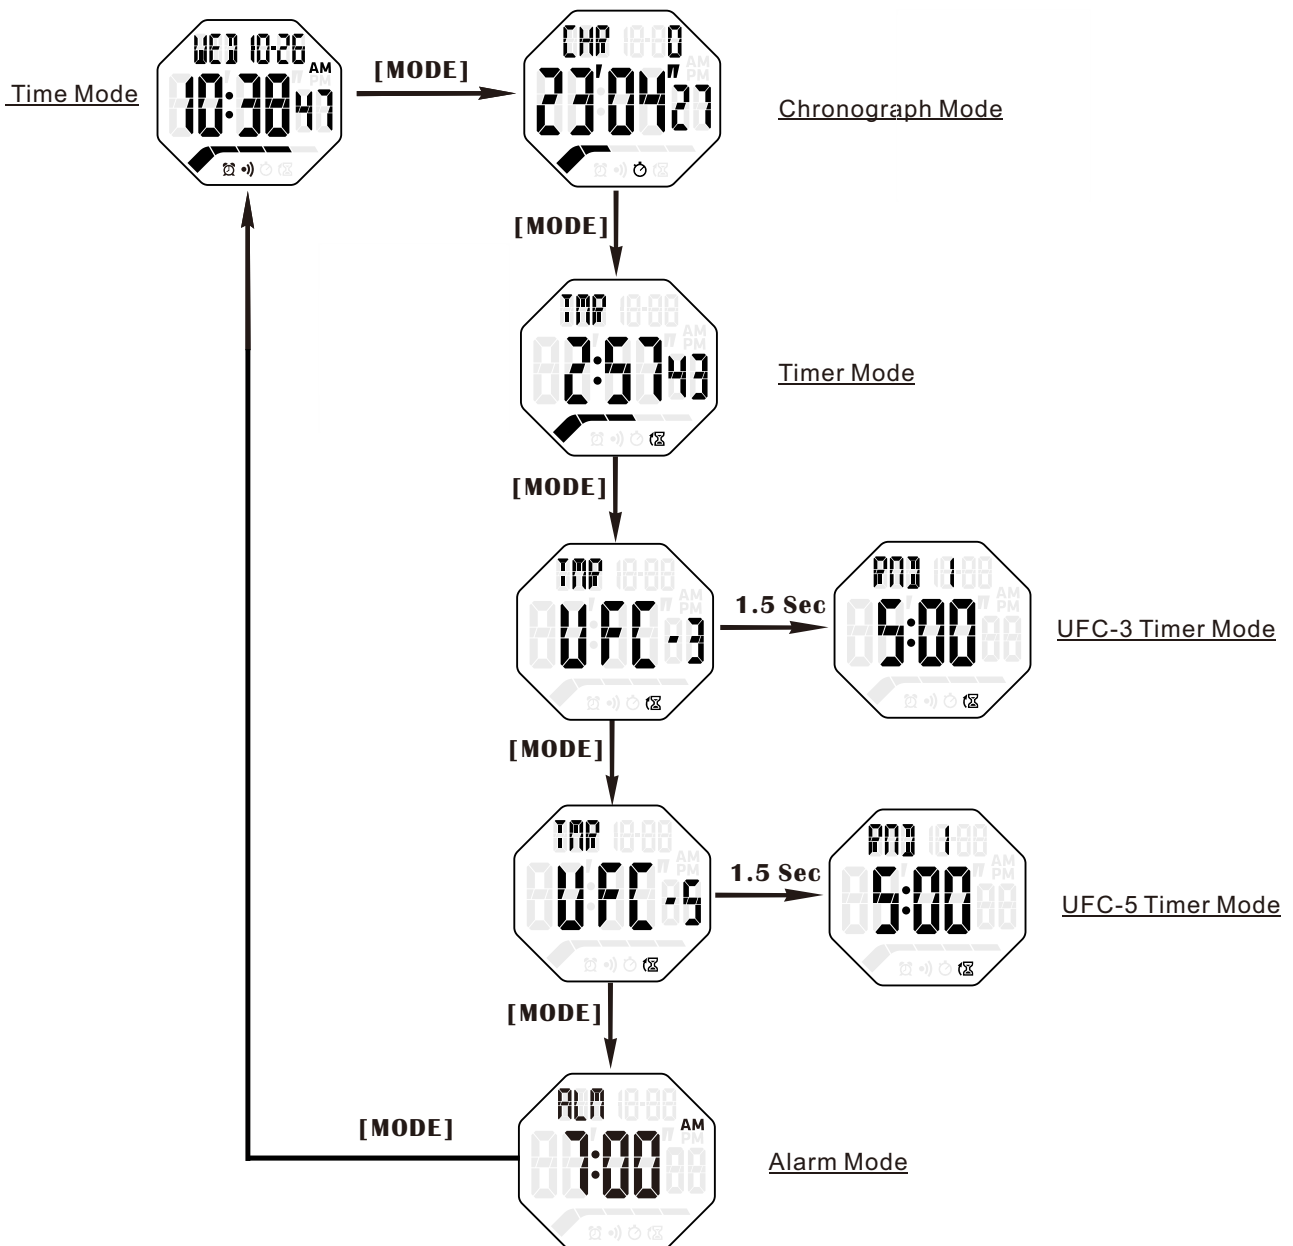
Time Mode

WED 10-26
AM
10:38 47

[MODE]

CHR 0
23'04"27

Chronograph Mode

[MODE]

TMR
2:57 43

Timer Mode

[MODE]

TMR
UFC-3

1.5 Sec

RND 1
5:00

UFC-3 Timer Mode

[MODE]

TMR
UFC-5

1.5 Sec

RND 1
5:00

UFC-5 Timer Mode

[MODE]

ALM
AM
7:00

Alarm Mode

[MODE]